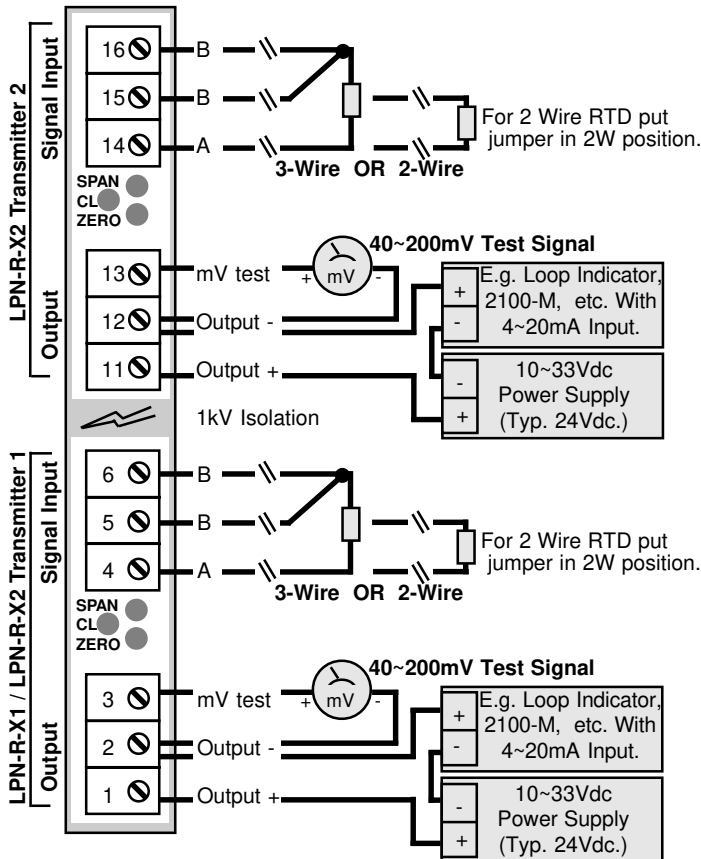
LPN-R-X2 Transmitter 2

Signal Input

16
15
14

B
B
A

3-Wire OR 2-Wire

For 2 Wire RTD put jumper in 2W position.

SPAN
CL
ZERO

Output

13
12
11

mV test
Output -
Output +

40~200mV Test Signal

+ mV -

+
-
E.g. Loop Indicator, 2100-M, etc. With 4~20mA Input.

-
+
10~33Vdc Power Supply (Typ. 24Vdc.)

1kV Isolation

LPN-R-X1 / LPN-R-X2 Transmitter 1

Signal Input

6
5
4

B
B
A

3-Wire OR 2-Wire

For 2 Wire RTD put jumper in 2W position.

SPAN
CL
ZERO

Output

3
2
1

mV test
Output -
Output +

40~200mV Test Signal

+ mV -

+
-
E.g. Loop Indicator, 2100-M, etc. With 4~20mA Input.

-
+
10~33Vdc Power Supply (Typ. 24Vdc.)